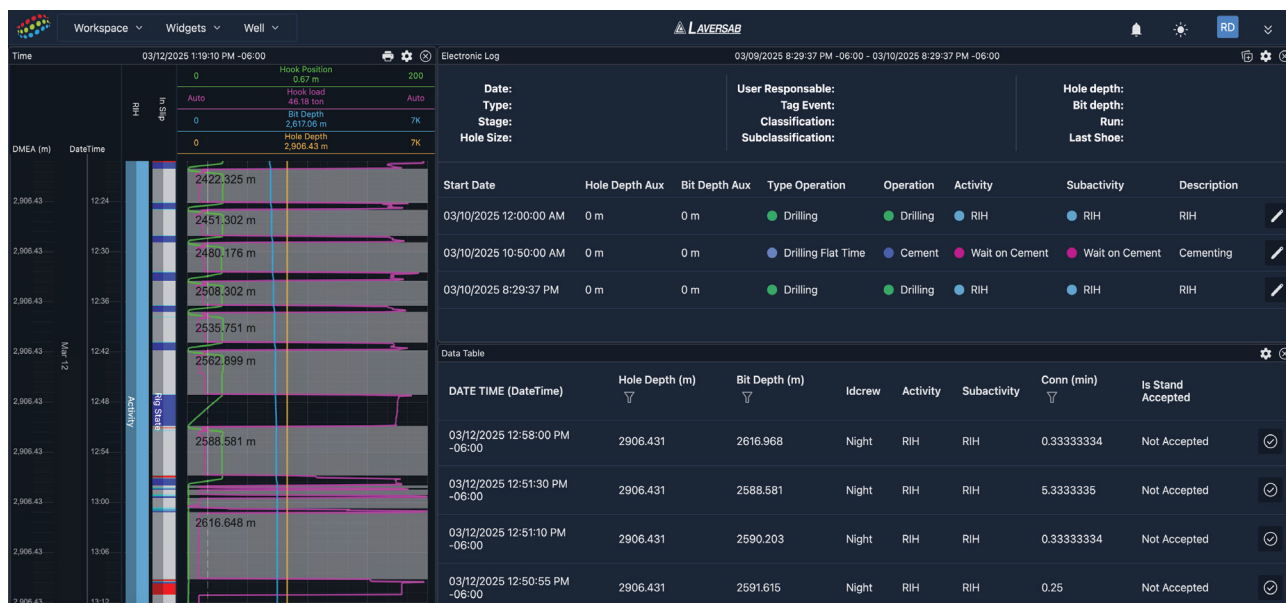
Workspace Widgets Well

LAVERSAB

RD

Time 03/12/2025 1:19:10 PM -06:00

0 Hook Position 0.67 m 200
Auto Hook load 46.18 ton Auto
0 Bit Depth 2,617.06 m 7K
0 Hole Depth 2,906.43 m 7K

RIH
In Slip

DMEA (m) DateTime

| DMEA (m) | DateTime |
|---|---|
| 2,906.43 | 12:24 |
| 2,906.43 | 12:30 |
| 2,906.43 | 12:36 |
| 2,906.43 | 12:42 |
| 2,906.43 | 12:48 |
| 2,906.43 | 12:54 |
| 2,906.43 | 13:00 |
| 2,906.43 | 13:06 |
| 2,906.43 | 13:12 |

Mar 12

Activity
Rig State

2422.325 m
2451.302 m
2480.176 m
2508.302 m
2535.751 m
2562.899 m
2588.581 m
2616.648 m

Electronic Log 03/09/2025 8:29:37 PM -06:00 - 03/10/2025 8:29:37 PM -06:00

Date:
Type:
Stage:
Hole Size:

User Responsable:
Tag Event:
Classification:
Subclassification:

Hole depth:
Bit depth:
Run:
Last Shoe:

| Start Date | Hole Depth Aux | Bit Depth Aux | Type Operation | Operation | Activity | Subactivity | Description |
|---|---|---|---|---|---|---|---|
| 03/10/2025 12:00:00 AM | 0 m | 0 m | Drilling | Drilling | RIH | RIH | RIH |
| 03/10/2025 10:50:00 AM | 0 m | 0 m | Drilling Flat Time | Cement | Wait on Cement | Wait on Cement | Cementing |
| 03/10/2025 8:29:37 PM | 0 m | 0 m | Drilling | Drilling | RIH | RIH | RIH |

Data Table

| DATE TIME (DateTime) | Hole Depth (m) | Bit Depth (m) | Idcrew | Activity | Subactivity | Conn (min) | Is Stand Accepted |
|---|---|---|---|---|---|---|---|
| 03/12/2025 12:58:00 PM -06:00 | 2906.431 | 2616.968 | Night | RIH | RIH | 0.33333334 | Not Accepted |
| 03/12/2025 12:51:30 PM -06:00 | 2906.431 | 2588.581 | Night | RIH | RIH | 5.3333335 | Not Accepted |
| 03/12/2025 12:51:10 PM -06:00 | 2906.431 | 2590.203 | Night | RIH | RIH | 0.33333334 | Not Accepted |
| 03/12/2025 12:50:55 PM -06:00 | 2906.431 | 2591.615 | Night | RIH | RIH | 0.25 | Not Accepted |